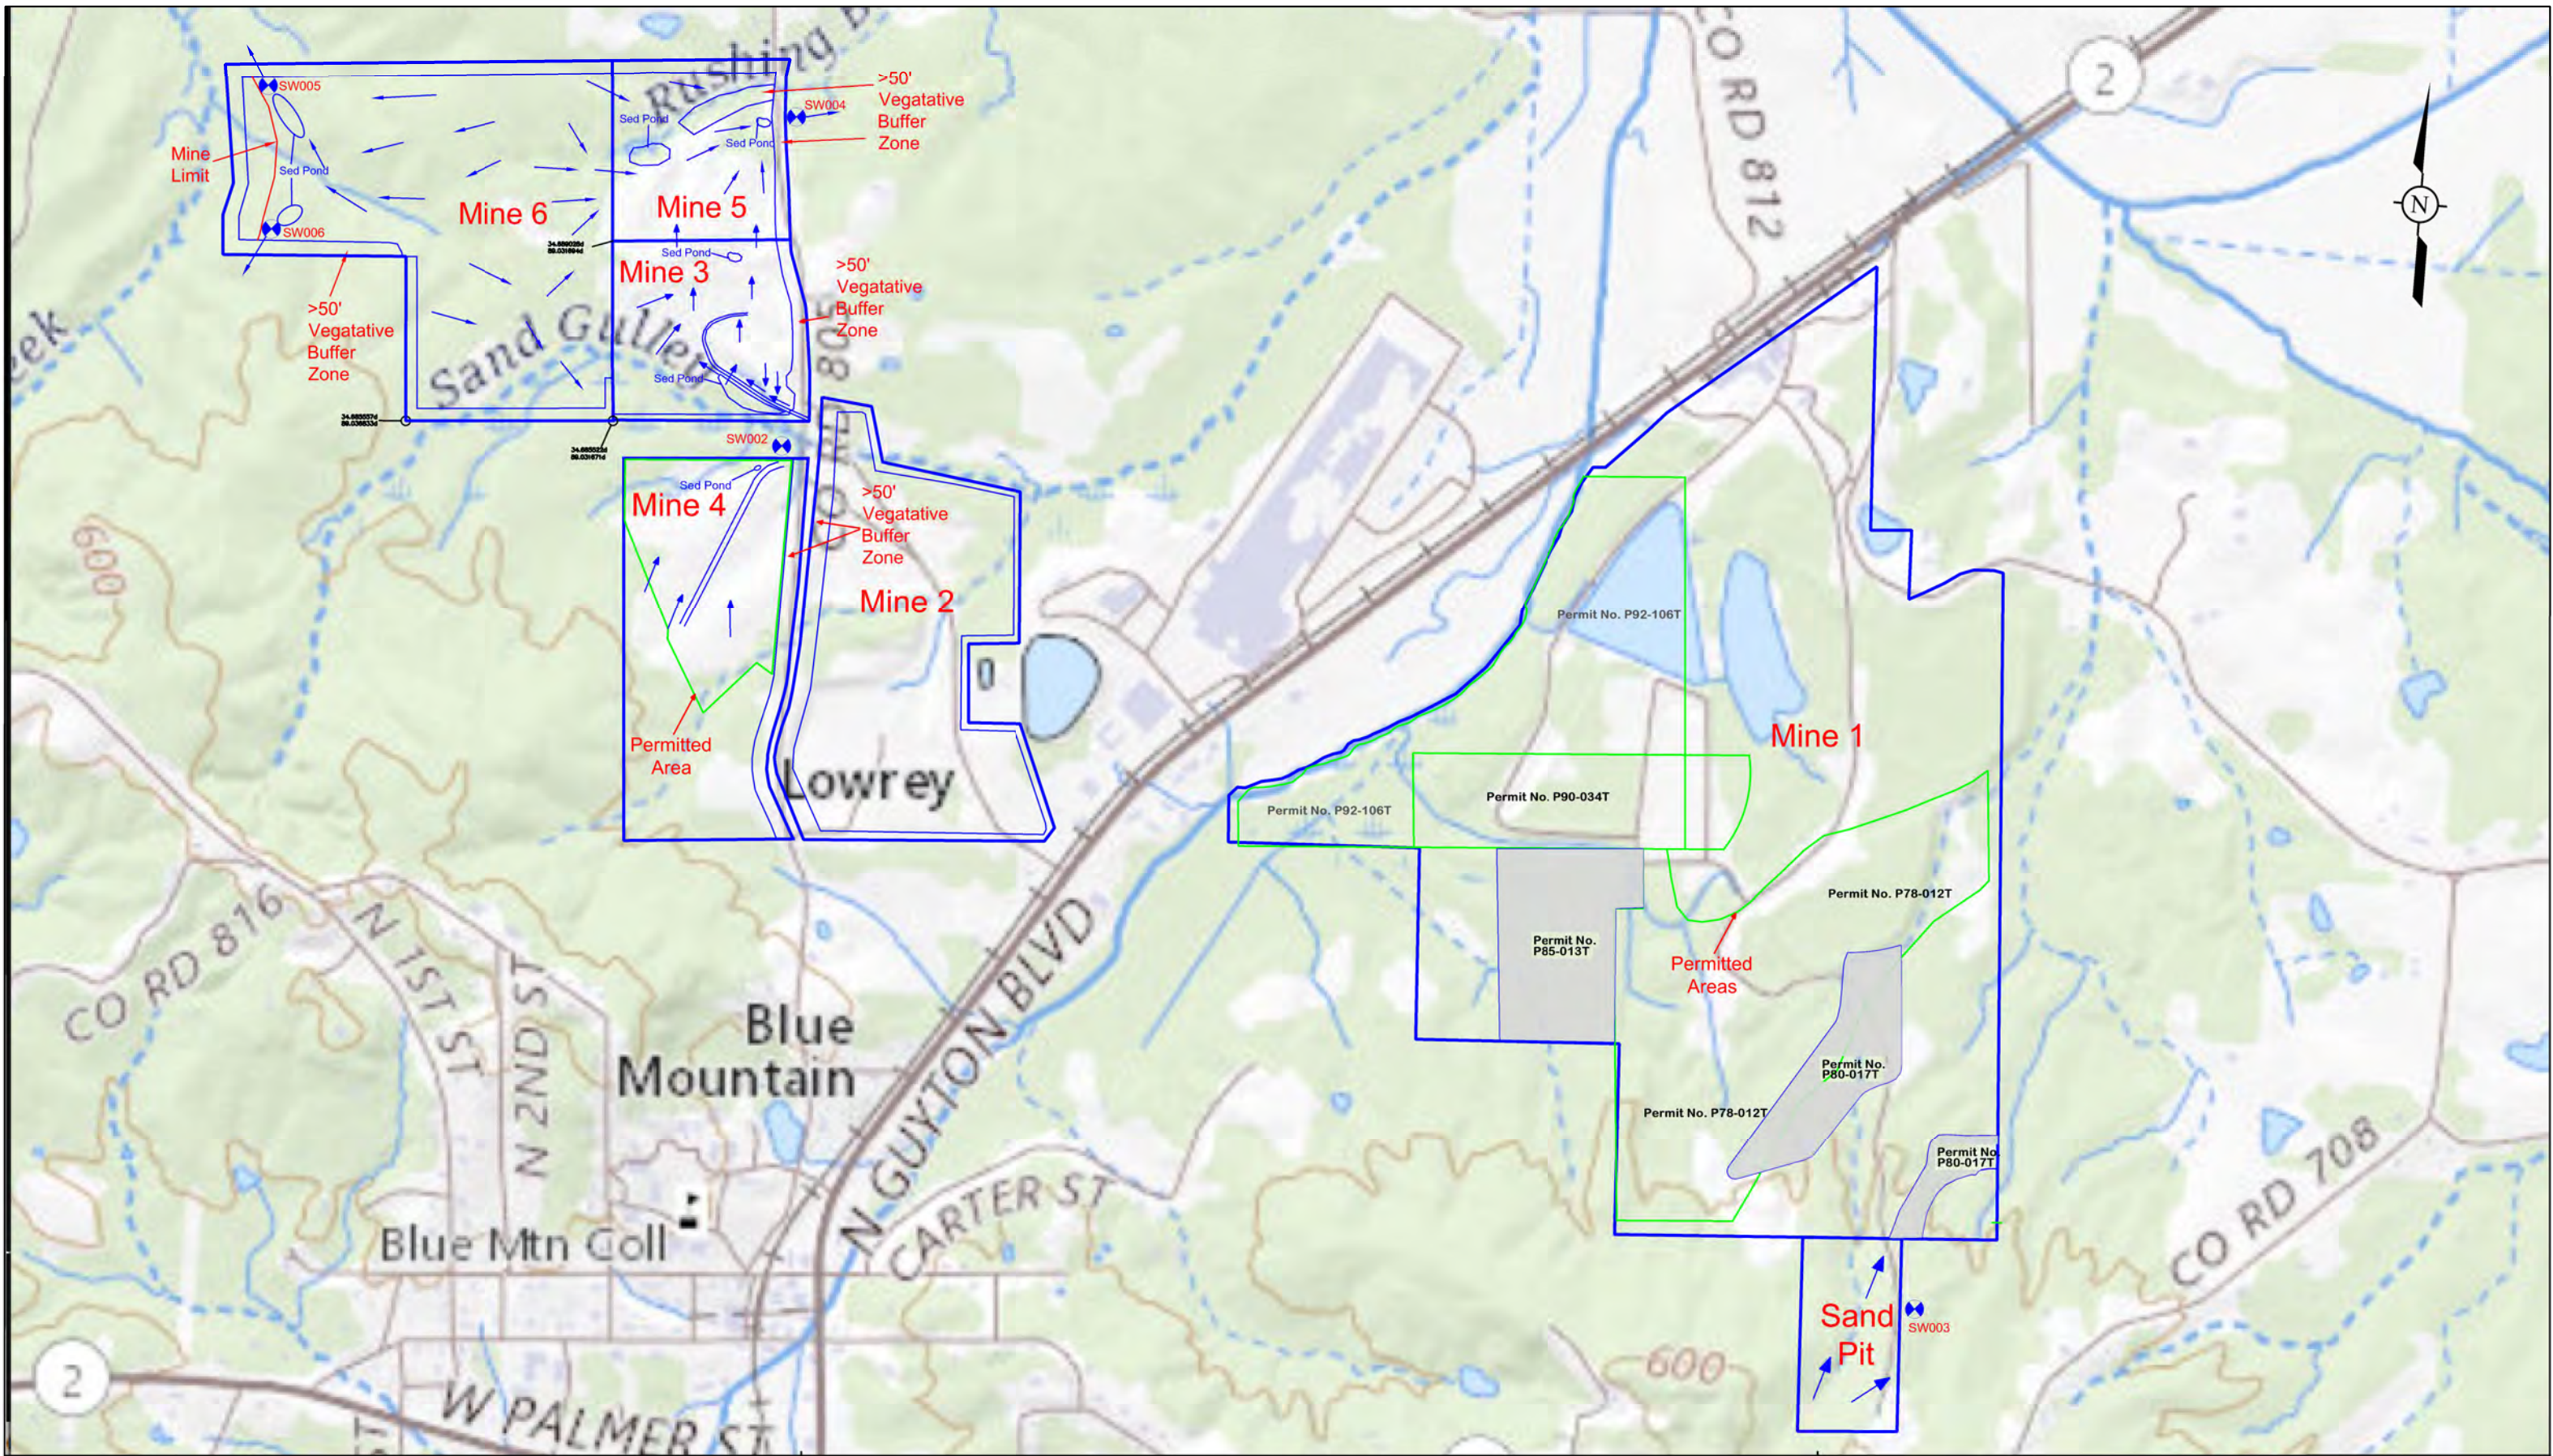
SW005
Rushing B
>50' Vegatative Buffer Zone
SW004
Sed Pond
Sed Pond
Mine Limit
Sed Pond
Mine 6
Mine 5
SW006
Sed Pond
Mine 3
>50' Vegatative Buffer Zone
>50' Vegatative Buffer Zone
Sand Gulley
Sed Pond
805
eek
SW002
Sed Pond
Mine 4
>50' Vegatative Buffer Zone
Mine 2
Permitted Area
0
Lowrey
CO RD 812
2
N
Permit No. P92-106T
Mine 1
Permit No. P92-106T
Permit No. P90-034T
Permit No. P78-012T
Permit No. P85-013T
Permitted Areas
Permit No. P80-017T
Permit No. P78-012T
Permit No. P80-017T
600
CO RD 816
N 1ST ST
N 2ND ST
Blue Mountain
N GUYTON BLVD
CARTER ST
Blue Mtn Coll
Sand Pit
SW003
600
CO RD 708
2
W PALMER ST